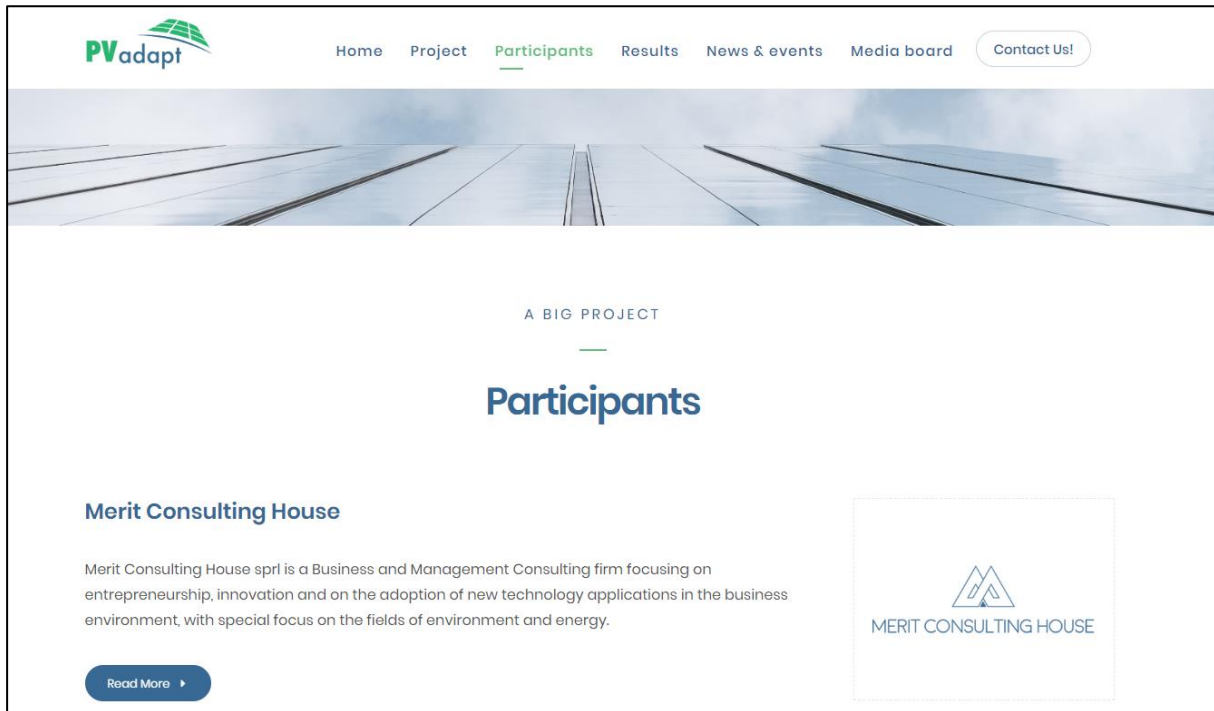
PVadapt

Home Project Participants Results News & events Media board Contact Us!

A BIG PROJECT

Participants

Merit Consulting House

Merit Consulting House sprl is a Business and Management Consulting firm focusing on entrepreneurship, innovation and on the adoption of new technology applications in the business environment, with special focus on the fields of environment and energy.

Read More

MERIT CONSULTING HOUSE